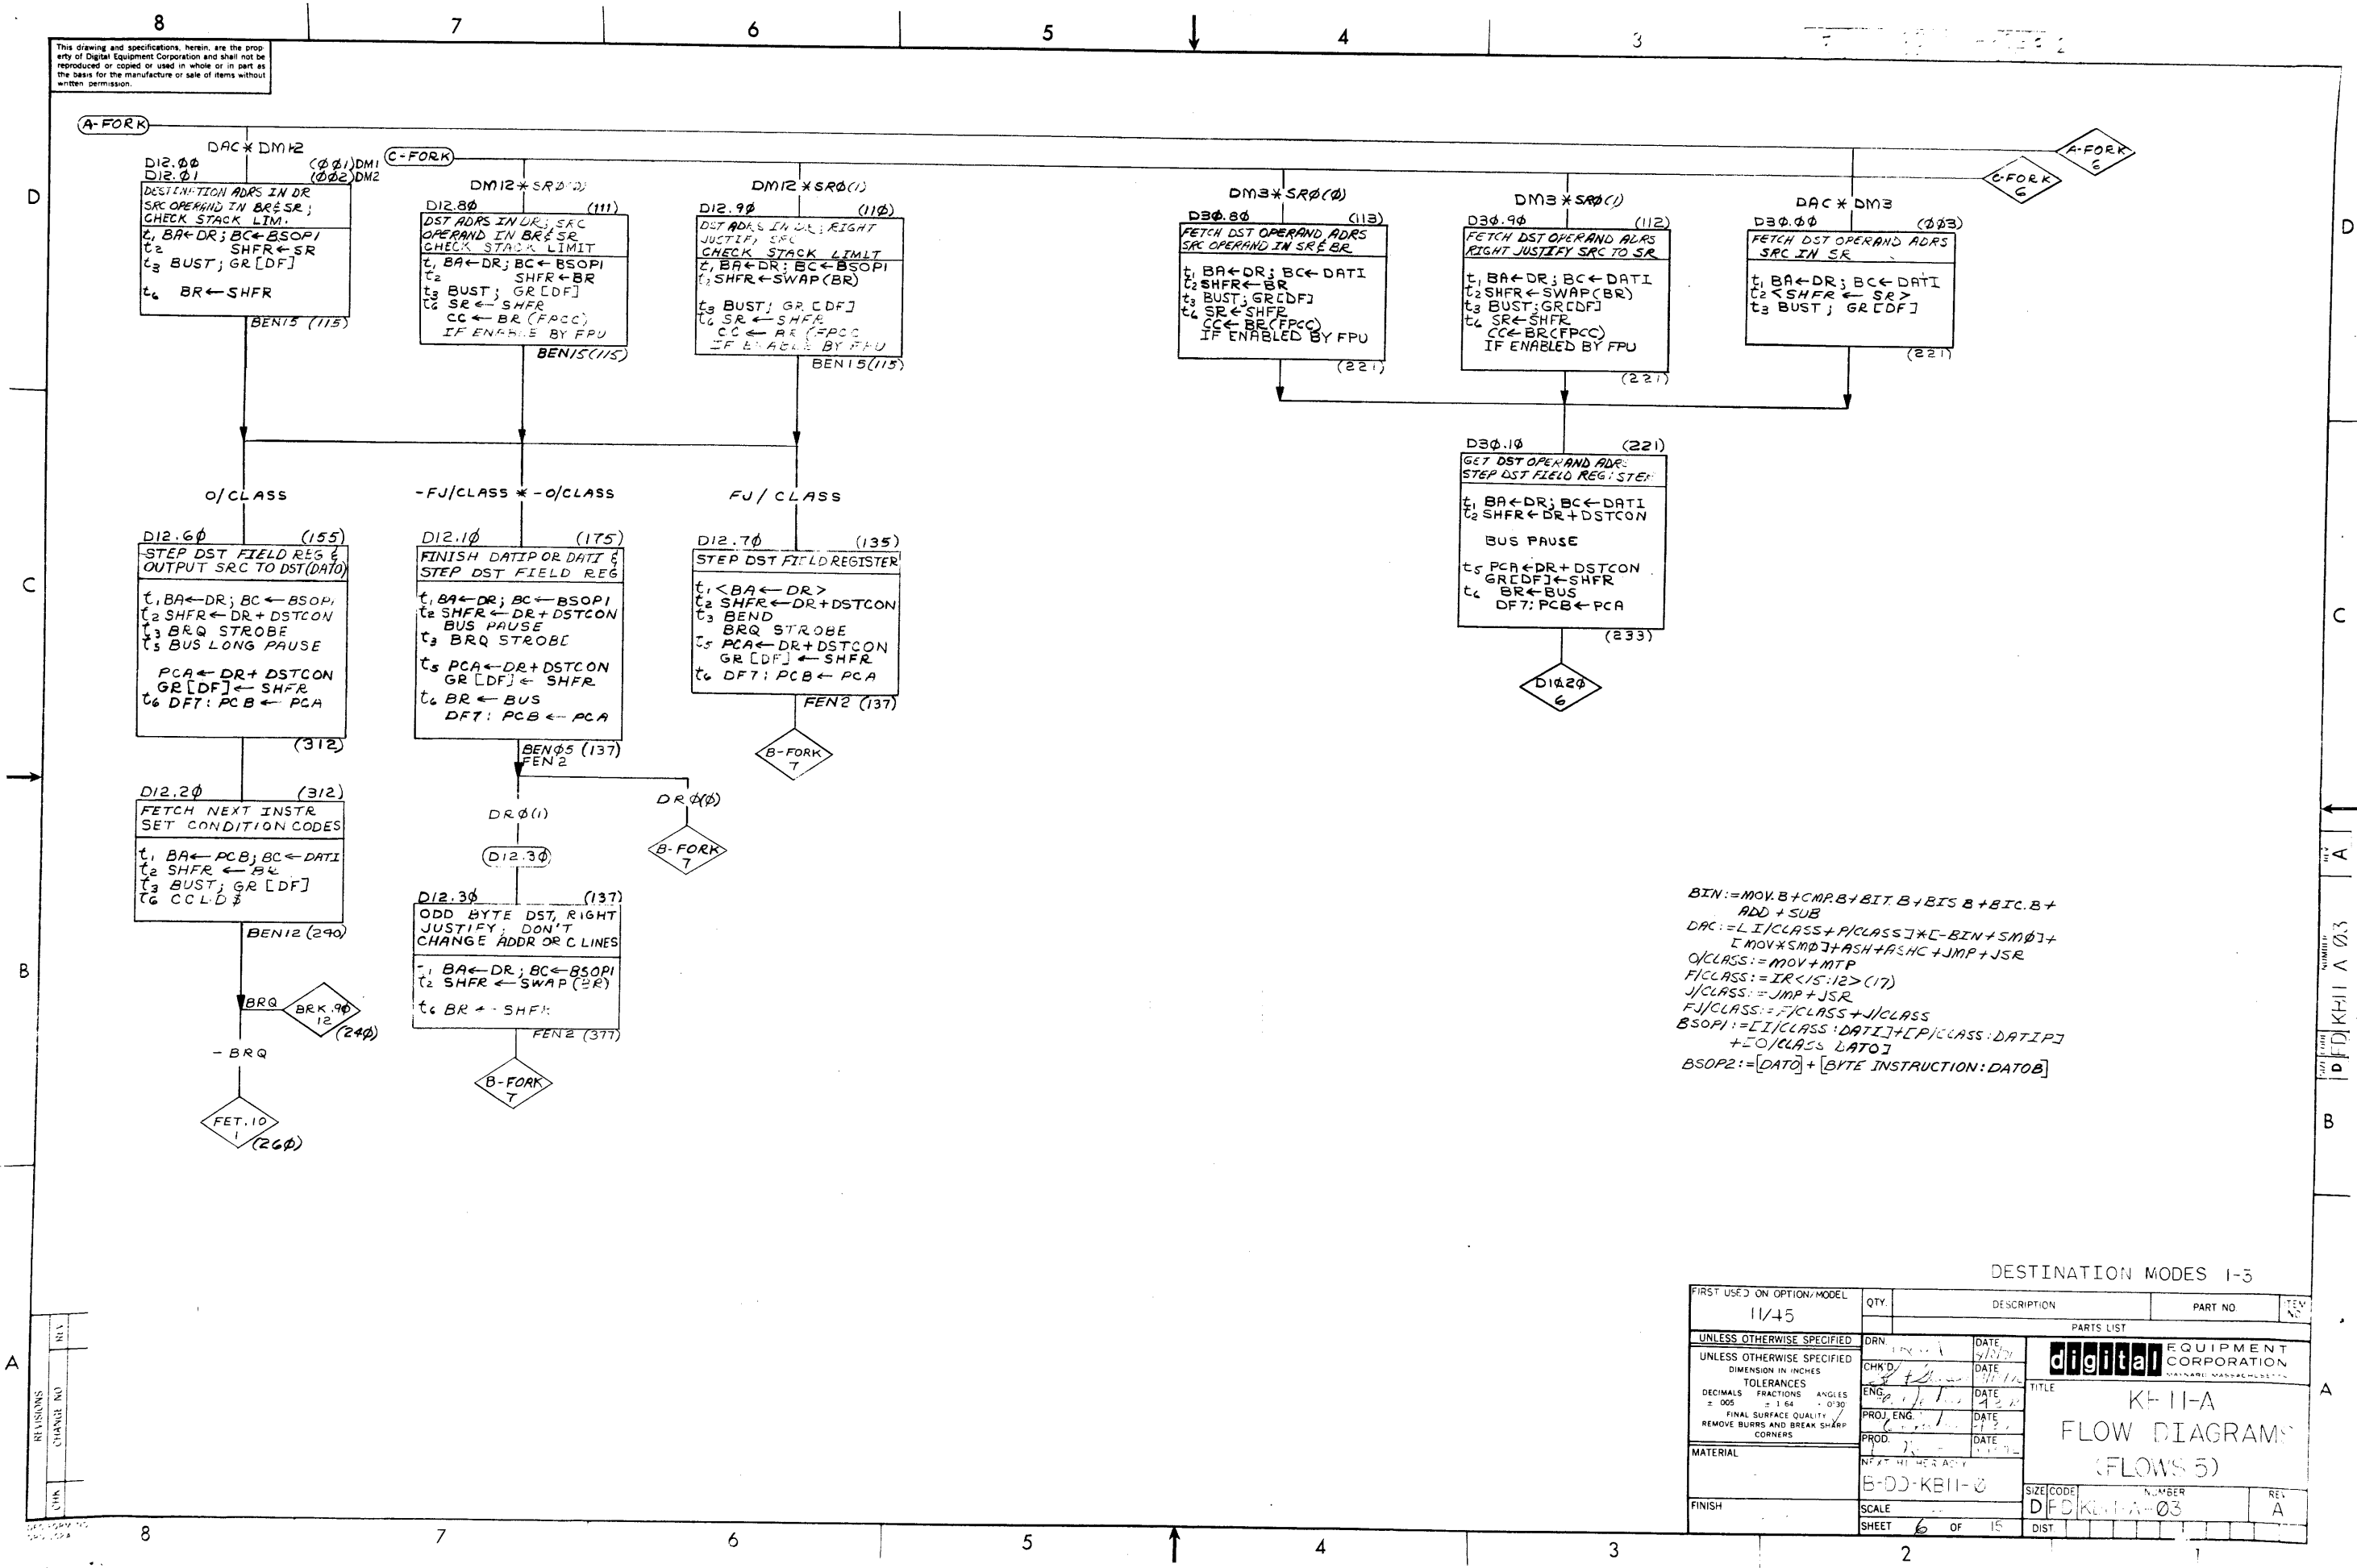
8 7 6 5 4 3

This drawing and specifications, herein, are the property of Digital Equipment Corporation and shall not be reproduced or copied or used in whole or in part as the basis for the manufacture or sale of items without written permission.

A-FORK

DAC✱DM12
D12.00 (001)DM1
D12.01 (002)DM2
DESTINATION ADRS IN DR
SRC OPERAND IN BR&SR;
CHECK STACK LIM.
$t_1$ BA←DR; BC←BSOP1
$t_2$ SHFR←SR
$t_3$ BUST; GR[DF]
$t_6$ BR←SHFR
BEN15 (115)

C-FORK

DM12✱SR0(0)
D12.80 (111)
DST ADRS IN DR; SRC OPERAND IN BR&SR
CHECK STACK LIMIT
$t_1$ BA←DR; BC←BSOP1
$t_2$ SHFR←BR
$t_3$ BUST; GR[DF]
$t_6$ SR←SHFR
CC←BR(FPCC)
IF ENABLE BY FPU
BEN15(115)

DM12✱SR0(1)
D12.90 (110)
DST ADRS IN DR; RIGHT JUSTIFY SRC
CHECK STACK LIMIT
$t_1$ BA←DR; BC←BSOP1
$t_2$ SHFR←SWAP(BR)
$t_3$ BUST; GR[DF]
$t_6$ SR←SHFR
CC←BR(FPCC)
IF ENABLE BY FPU
BEN15(115)

DM3✱SR0(0)
D30.80 (113)
FETCH DST OPERAND ADRS
SRC OPERAND IN SR&BR
$t_1$ BA←DR; BC←DATI
$t_2$ SHFR←BR
$t_3$ BUST; GR[DF]
$t_6$ SR←SHFR
CC←BR(FPCC)
IF ENABLED BY FPU
(221)

DM3✱SR0(1)
D30.90 (112)
FETCH DST OPERAND ADRS
RIGHT JUSTIFY SRC TO SR
$t_1$ BA←DR; BC←DATI
$t_2$ SHFR←SWAP(BR)
$t_3$ BUST; GR[DF]
$t_6$ SR←SHFR
CC←BR(FPCC)
IF ENABLED BY FPU
(221)

DAC✱DM3
D30.00 (003)
FETCH DST OPERAND ADRS
SRC IN SR
$t_1$ BA←DR; BC←DATI
$t_2$ <SHFR←SR>
$t_3$ BUST; GR[DF]
(221)

A-FORK 6
C-FORK 6

D30.10 (221)
GET DST OPERAND ADRS
STEP DST FIELD REG; STEP
$t_1$ BA←DR; BC←DATI
$t_2$ SHFR←DR+DSTCON
BUS PAUSE
$t_5$ PCA←DR+DSTCON
GR[DF]←SHFR
$t_6$ BR←BUS
DF7: PCB←PCA
(233)

D1020 6

O/CLASS
D12.60 (155)
STEP DST FIELD REG & OUTPUT SRC TO DST(DATO)
$t_1$ BA←DR; BC←BSOP1
$t_2$ SHFR←DR+DSTCON
$t_3$ BRQ STROBE
$t_5$ BUS LONG PAUSE
PCA←DR+DSTCON
GR[DF]←SHFR
$t_6$ DF7: PCB←PCA
(312)

-FJ/CLASS ✱ -O/CLASS
D12.10 (175)
FINISH DATIP OR DATI & STEP DST FIELD REG
$t_1$ BA←DR; BC←BSOP1
$t_2$ SHFR←DR+DSTCON
BUS PAUSE
$t_3$ BRQ STROBE
$t_5$ PCA←DR+DSTCON
GR[DF]←SHFR
$t_6$ BR←BUS
DF7: PCB←PCA
BEN05 (137)
FEN2

FJ/CLASS
D12.70 (135)
STEP DST FIELD REGISTER
$t_1$ <BA←DR>
$t_2$ SHFR←DR+DSTCON
$t_3$ BEND
BRQ STROBE
$t_5$ PCA←DR+DSTCON
GR[DF]←SHFR
$t_6$ DF7: PCB←PCA
FEN2 (137)

B-FORK 7

D12.20 (312)
FETCH NEXT INSTR
SET CONDITION CODES
$t_1$ BA←PCB; BC←DATI
$t_2$ SHFR←BR
$t_3$ BUST; GR[DF]
$t_6$ CCLD$
BEN12 (290)

BRQ
BRK.90 12 (240)
-BRQ
FET.10 1 (260)

DR0(1)
DR0(0)
B-FORK 7
(D12.30)

D12.30 (137)
ODD BYTE DST, RIGHT JUSTIFY; DON'T CHANGE ADDR OR C LINES
$t_1$ BA←DR; BC←BSOP1
$t_2$ SHFR←SWAP(BR)
$t_6$ BR←SHFR
FEN2 (377)

B-FORK 7

BIN:=MOV.B+CMP.B+BIT.B+BIS.B+BIC.B+ADD+SUB
DAC:=[I/CLASS+P/CLASS]✱[-BIN+SM0]+[MOV✱SM0]+ASH+ASHC+JMP+JSR
O/CLASS:=MOV+MTP
F/CLASS:=IR<15:12>(17)
J/CLASS:=JMP+JSR
FJ/CLASS:=F/CLASS+J/CLASS
BSOP1:=[I/CLASS:DATI]+[P/CLASS:DATIP]+[O/CLASS:DATO]
BSOP2:=[DATO]+[BYTE INSTRUCTION:DATOB]

DESTINATION MODES 1-3

| FIRST USED ON OPTION/MODEL | QTY. | DESCRIPTION | PART NO. | ITEM NO. |
|---|---|---|---|---|
| 11/45 | | PARTS LIST | | |

UNLESS OTHERWISE SPECIFIED
DIMENSION IN INCHES
TOLERANCES
DECIMALS ± .005 FRACTIONS ± 1/64 ANGLES ± 0°30'
FINAL SURFACE QUALITY
REMOVE BURRS AND BREAK SHARP CORNERS
MATERIAL
FINISH
DRN. DATE
CHK'D. DATE
ENG. DATE
PROJ. ENG. DATE
PROD. DATE
NEXT HIGHER ASSY
B-DD-KB11-0
SCALE
SHEET 6 OF 15
digital EQUIPMENT CORPORATION MAYNARD, MASSACHUSETTS
TITLE KB11-A FLOW DIAGRAMS (FLOWS 5)
SIZE D CODE FD NUMBER KB11-A-03 REV A
DIST

REVISIONS CHANGE NO REV CHK

D C B A
D KB11-A-03 A

8 7 6 5 4 3 2 1